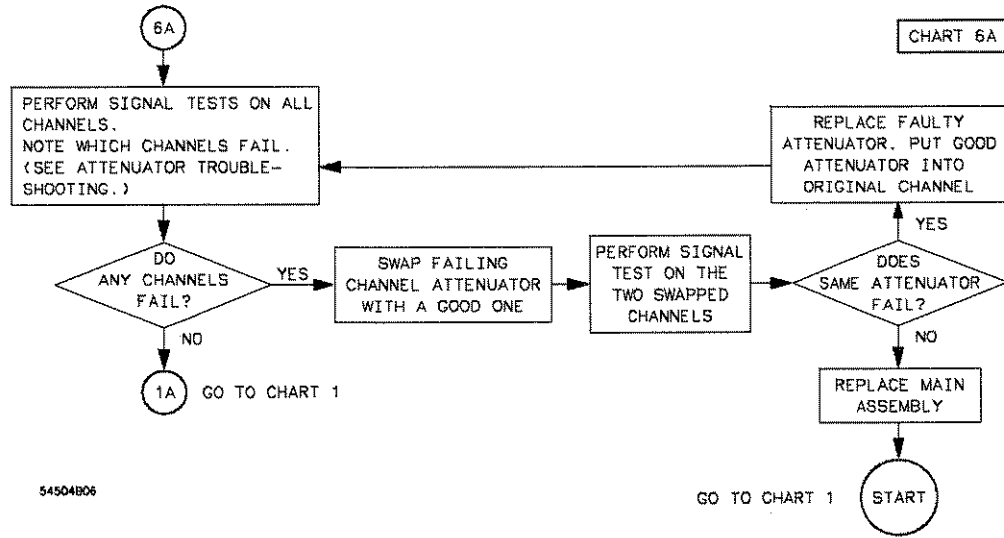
6A

CHART 6A

PERFORM SIGNAL TESTS ON ALL CHANNELS. NOTE WHICH CHANNELS FAIL. (SEE ATTENUATOR TROUBLESHOOTING.)

DO ANY CHANNELS FAIL?

YES

SWAP FAILING CHANNEL ATTENUATOR WITH A GOOD ONE

PERFORM SIGNAL TEST ON THE TWO SWAPPED CHANNELS

DOES SAME ATTENUATOR FAIL?

YES

REPLACE FAULTY ATTENUATOR. PUT GOOD ATTENUATOR INTO ORIGINAL CHANNEL

NO

REPLACE MAIN ASSEMBLY

NO

1A GO TO CHART 1

54504B06

GO TO CHART 1 START